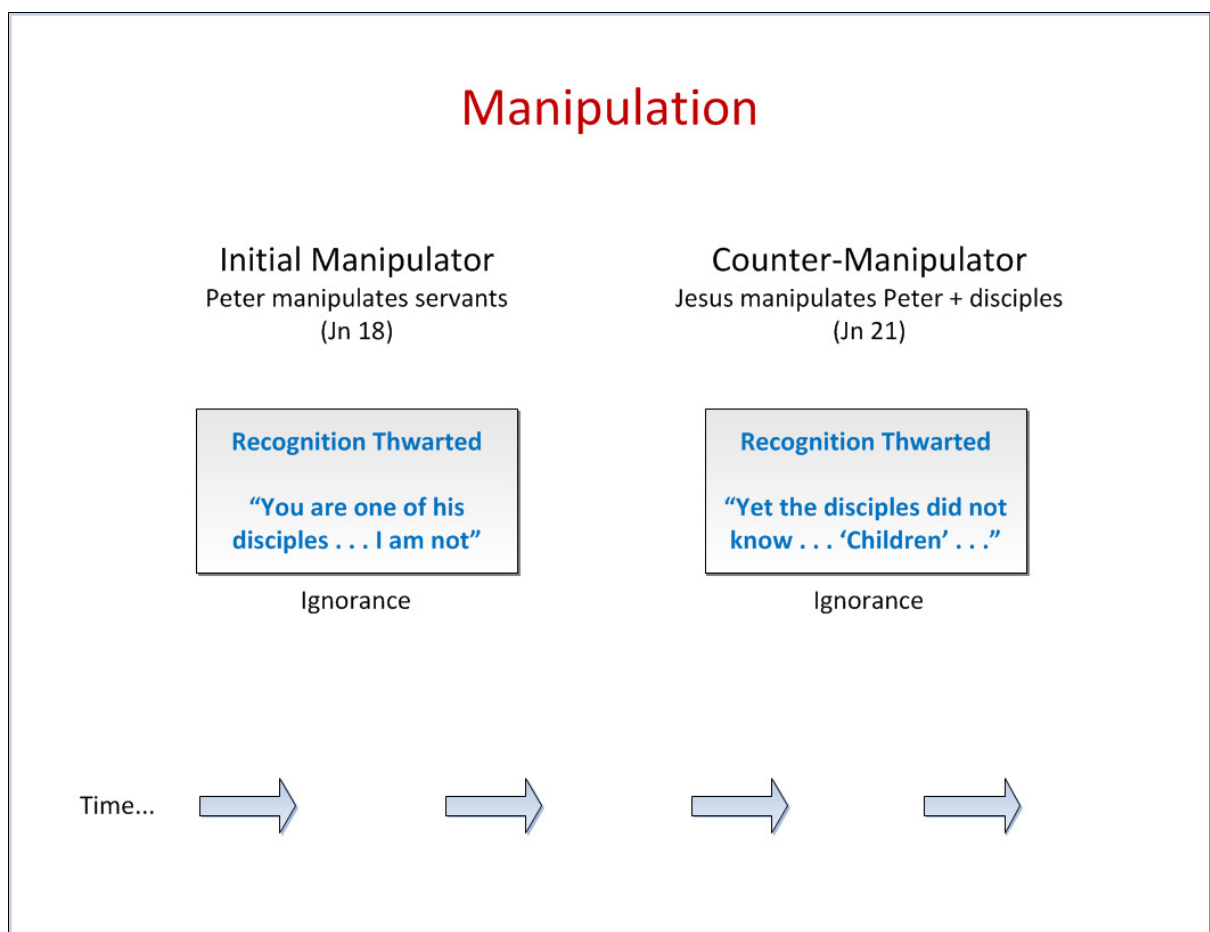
Manipulation

Initial Manipulator
Peter manipulates servants
(Jn 18)

Recognition Thwarted

“You are one of his disciples . . . I am not”

Ignorance

Counter-Manipulator
Jesus manipulates Peter + disciples
(Jn 21)

Recognition Thwarted

“Yet the disciples did not know . . . ‘Children’ . . .”

Ignorance

Time...